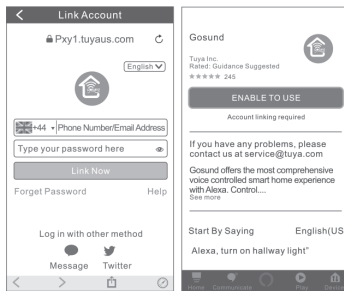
Link Account

Pxy1.tuyaus.com

English

+44 Phone Number/Email Address

Type your password here

Link Now

Forget Password

Help

Log in with other method

Message

Twitter

Gosund

Tuya Inc.
Rated: Guidance Suggested
★★★★★ 245

ENABLE TO USE

Account linking required

If you have any problems, please contact us at service@tuya.com

Gosund offers the most comprehensive voice controlled smart home experience with Alexa. Control....
See more

Start By Saying

English(US

Alexa, turn on hallway light"

Home

Communicate

Play

Devices